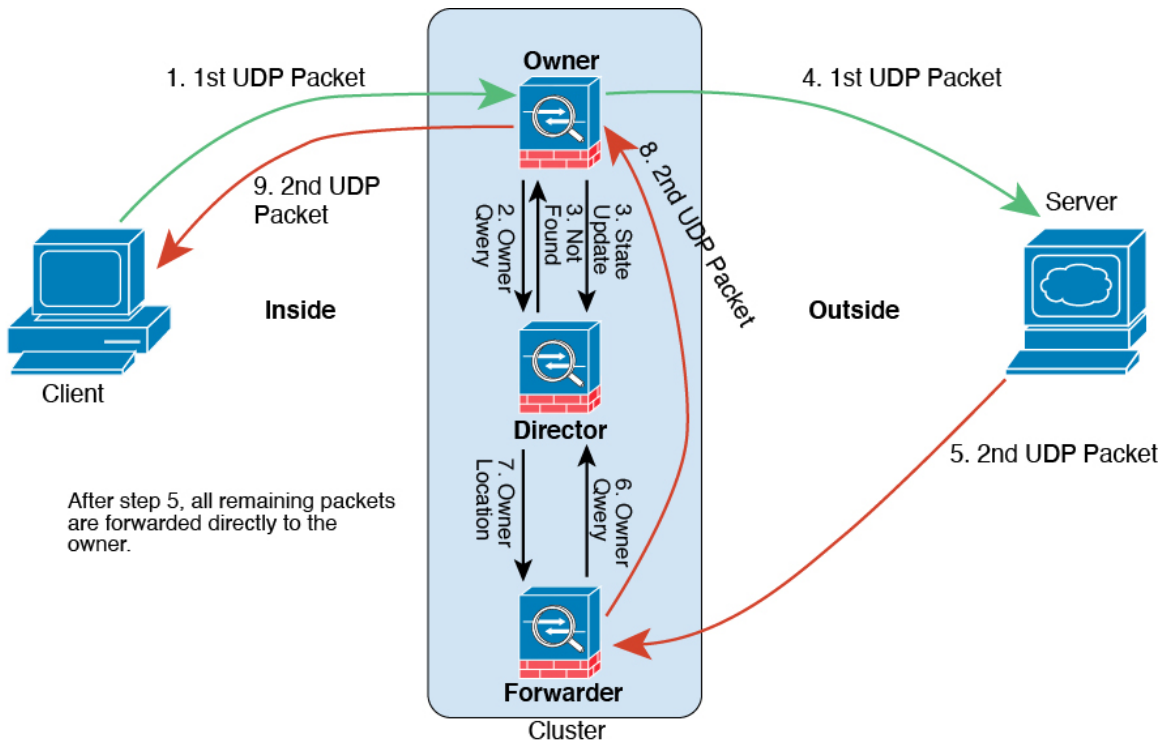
1. 1st UDP Packet

Owner

4. 1st UDP Packet

9. 2nd UDP Packet

2. Owner Qwery

3. Not Found

3. State Update

8. 2nd UDP Packet

Server

Inside

Outside

Client

Director

5. 2nd UDP Packet

7. Owner Location

6. Owner Qwery

After step 5, all remaining packets are forwarded directly to the owner.

Forwarder

Cluster